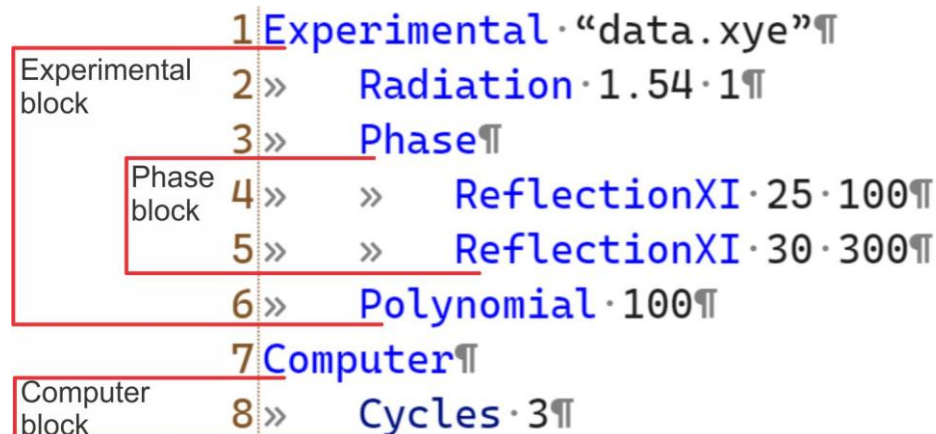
1 Experimental·“data.xye”¶
Experimental block
2 » Radiation·1.54·1¶
3 » Phase¶
Phase block
4 » » ReflectionXI·25·100¶
5 » » ReflectionXI·30·300¶
6 » Polynomial·100¶
7 Computer¶
Computer block
8 » Cycles·3¶